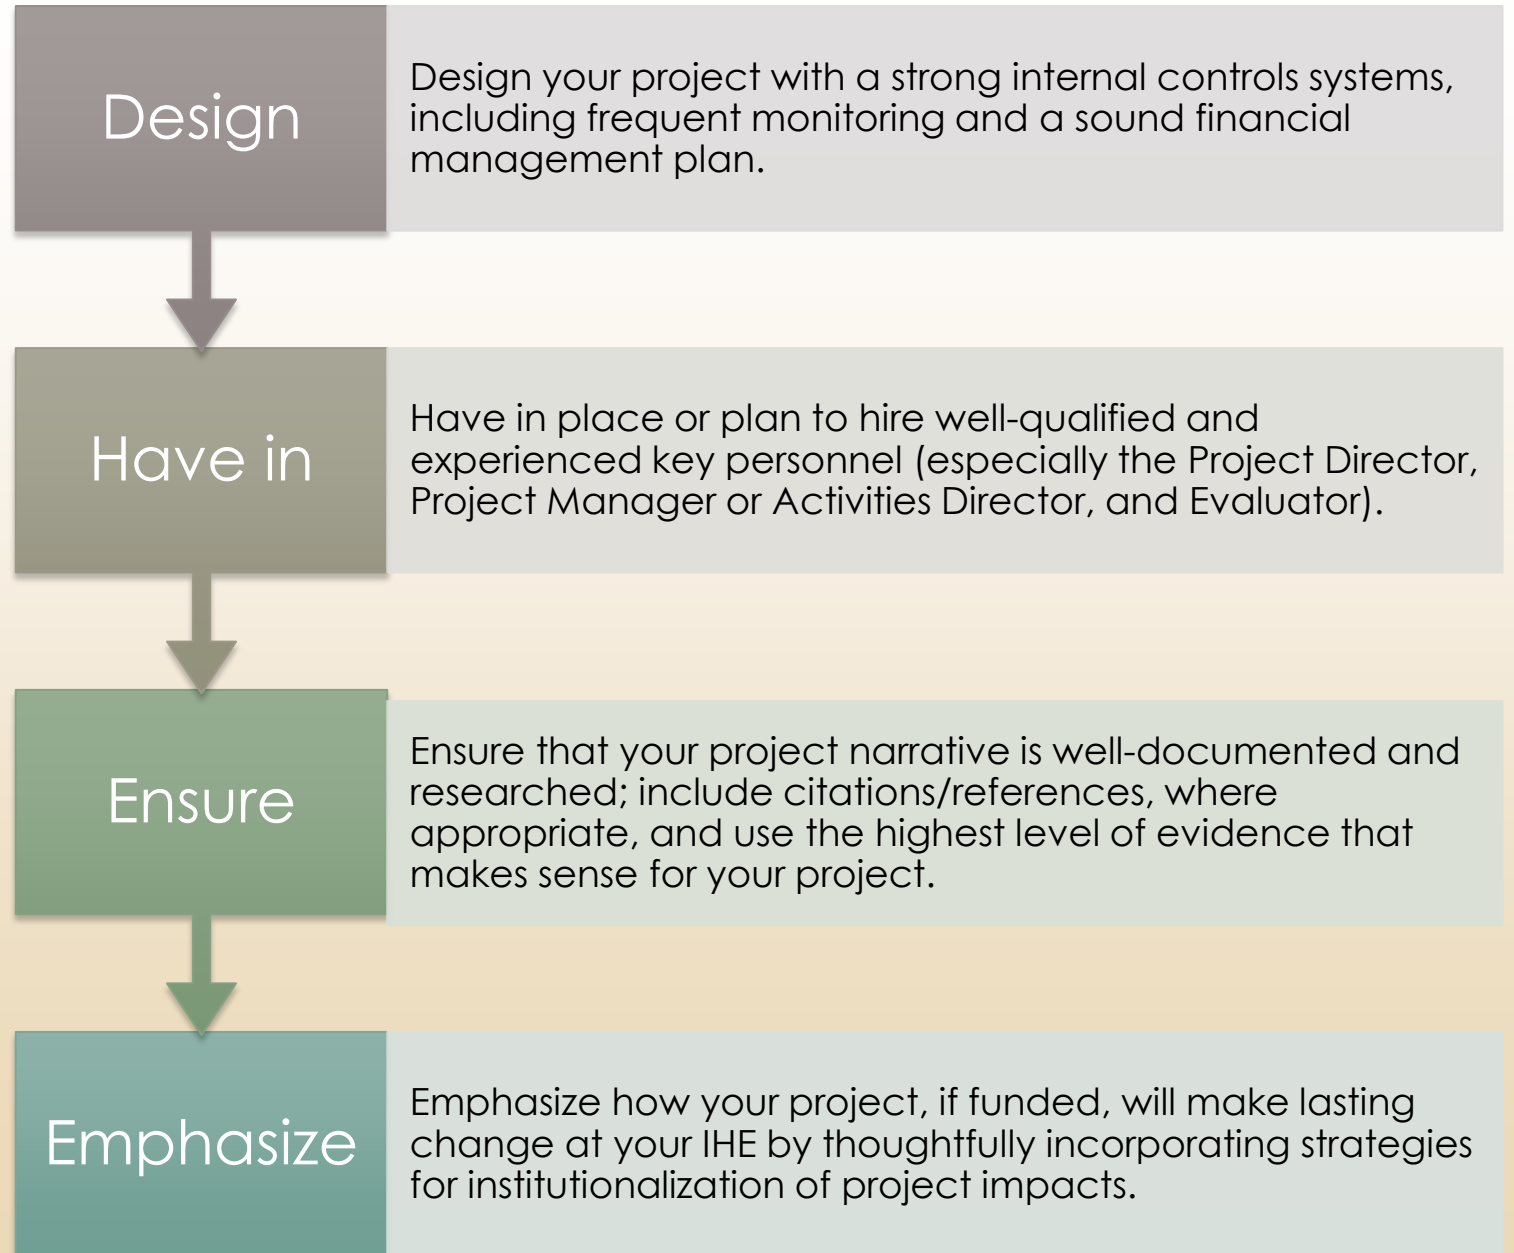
Design

Design your project with a strong internal controls systems, including frequent monitoring and a sound financial management plan.

Have in

Have in place or plan to hire well-qualified and experienced key personnel (especially the Project Director, Project Manager or Activities Director, and Evaluator).

Ensure

Ensure that your project narrative is well-documented and researched; include citations/references, where appropriate, and use the highest level of evidence that makes sense for your project.

Emphasize

Emphasize how your project, if funded, will make lasting change at your IHE by thoughtfully incorporating strategies for institutionalization of project impacts.